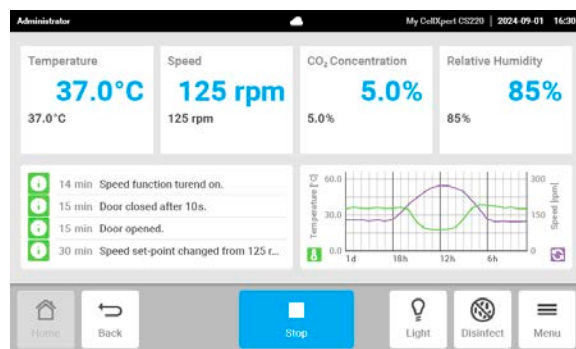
Administrator

My CellXpert CS220 | 2024-09-01 | 16:30

Temperature
37.0°C
37.0°C

Speed
125 rpm
125 rpm

$CO_2$ Concentration
5.0%
5.0%

Relative Humidity
85%
85%

14 min Speed function turend on.
15 min Door closed after 10s.
15 min Door opened.
30 min Speed set-point changed from 125 r...

60.0
30.0
0.0
Temperature [°C]
300
150
0
Speed [rpm]
1d
18h
12h
6h

Home
Back
Stop
Light
Disinfect
Menu